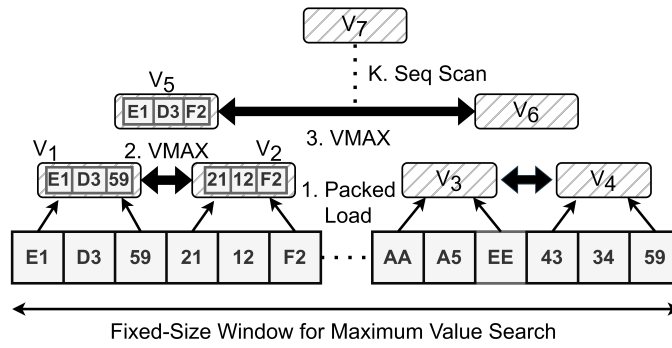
$V_7$

K. Seq Scan

$V_5$

E1 D3 F2

$V_6$

3. VMAX

$V_1$

2. VMAX

$V_2$

E1 D3 59

21 12 F2

1. Packed Load

$V_3$

$V_4$

| E1 | D3 | 59 | 21 | 12 | F2 | · · · | AA | A5 | EE | 43 | 34 | 59 |
|---|---|---|---|---|---|---|---|---|---|---|---|---|

Fixed-Size Window for Maximum Value Search